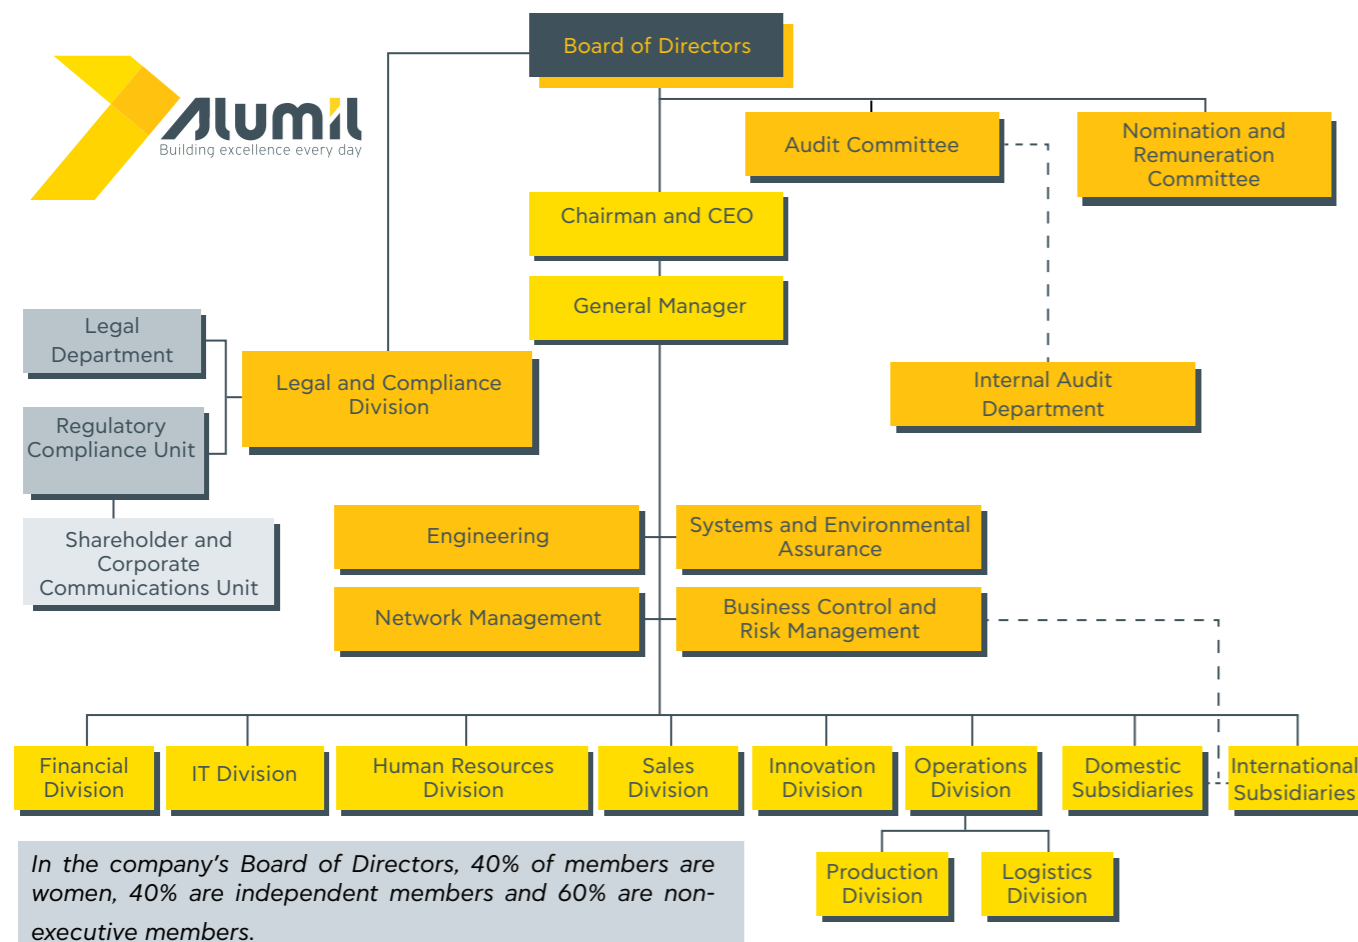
Alumil
Building excellence every day

Board of Directors

Audit Committee

Nomination and Remuneration Committee

Chairman and CEO

General Manager

Legal Department

Regulatory Compliance Unit

Shareholder and Corporate Communications Unit

Legal and Compliance Division

Internal Audit Department

Engineering

Systems and Environmental Assurance

Network Management

Business Control and Risk Management

Financial Division

IT Division

Human Resources Division

Sales Division

Innovation Division

Operations Division

Domestic Subsidiaries

International Subsidiaries

Production Division

Logistics Division

In the company's Board of Directors, 40% of members are women, 40% are independent members and 60% are non-executive members.